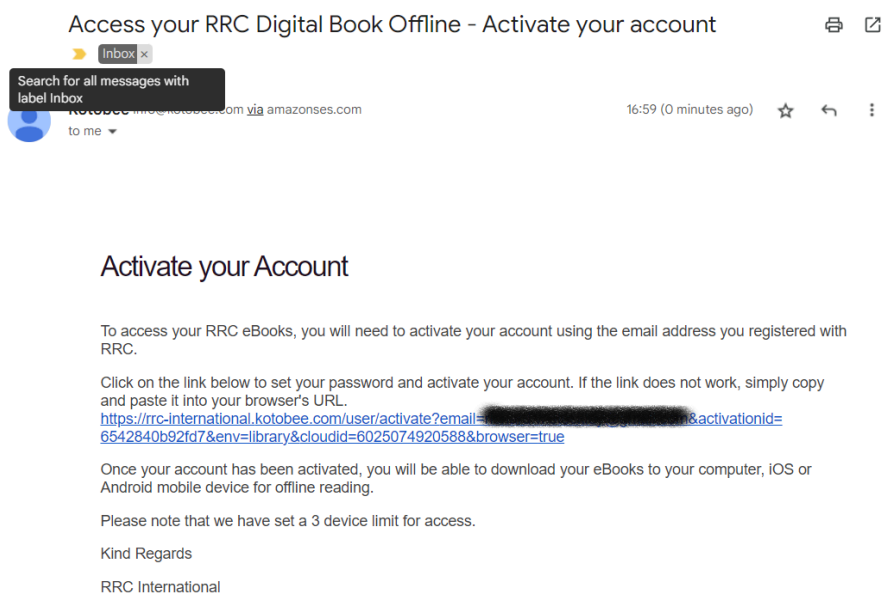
Access your RRC Digital Book Offline - Activate your account

Inbox ×

Search for all messages with label Inbox

Kotobee info@kotobee.com via amazonses.com

16:59 (0 minutes ago)

to me

Activate your Account

To access your RRC eBooks, you will need to activate your account using the email address you registered with RRC.

Click on the link below to set your password and activate your account. If the link does not work, simply copy and paste it into your browser's URL.
https://rrc-international.kotobee.com/user/activate?email=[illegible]&activationid=6542840b92fd7&env=library&cloudid=6025074920588&browser=true

Once your account has been activated, you will be able to download your eBooks to your computer, iOS or Android mobile device for offline reading.

Please note that we have set a 3 device limit for access.

Kind Regards

RRC International